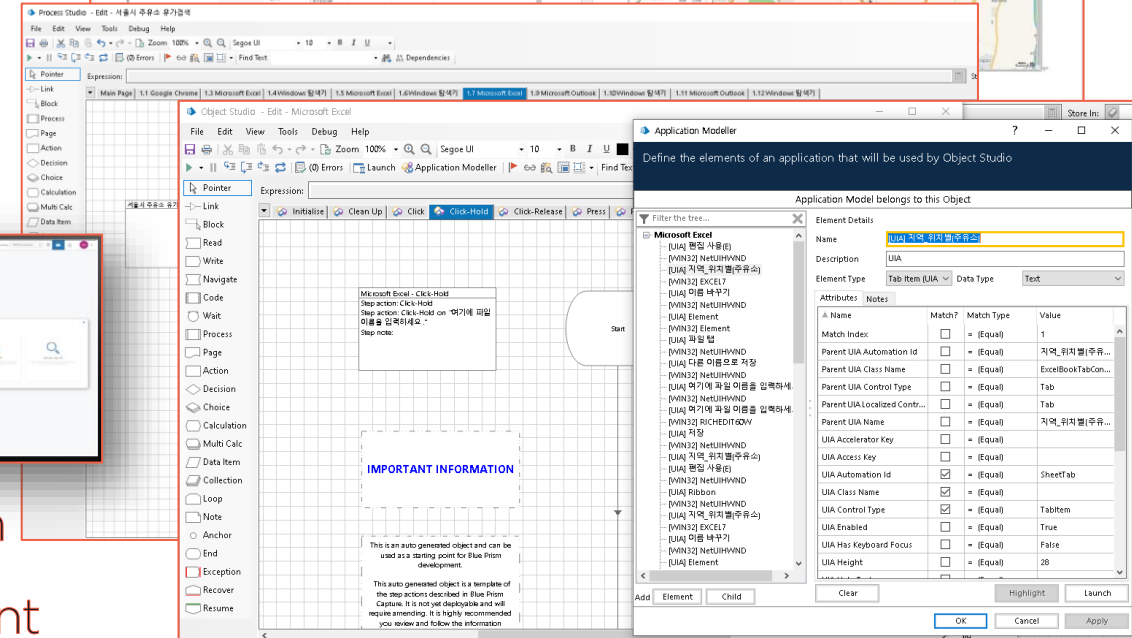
Process Studio - Edit - 서울시 주유소 유가검색
File Edit View Tools Debug Help
Zoom 100% Segoe UI 10 B I U
(0) Errors Find Text Dependencies
Pointer
Link
Block
Process
Page
Action
Decision
Choice
Calculation
Multi Calc
Data Item
Expression:
Main Page 1.1 Google Chrome 1.3 Microsoft Excel 1.4Windows 탐색기 1.5 Microsoft Excel 1.6Windows 탐색기 1.7 Microsoft Excel 1.9 Microsoft Outlook 1.10Windows 탐색기 1.11 Microsoft Outlook 1.12Windows 탐색기
서울시 주유소 유가

Object Studio - Edit - Microsoft Excel
File Edit View Tools Debug Help
Zoom 100% Segoe UI 10 B I U
(0) Errors Launch Application Modeller Find Tex
Pointer
Link
Block
Read
Write
Navigate
Code
Wait
Process
Page
Action
Decision
Choice
Calculation
Multi Calc
Data Item
Collection
Loop
Note
Anchor
End
Exception
Recover
Resume
Expression:
Initialise Clean Up Click Click-Hold Click-Release Press

Microsoft Excel - Click-Hold
Step action: Click-Hold
Step action: Click-Hold on "여기에 파일 이름을 입력하세요."
Step note:

Start

IMPORTANT INFORMATION

This is an auto generated object and can be used as a starting point for Blue Prism development.
This auto generated object is a template of the step actions described in Blue Prism Capture. It is not yet deployable and will require amending. It is highly recommended you review and follow the information

Store In:

Application Modeller
Define the elements of an application that will be used by Object Studio
Application Model belongs to this Object
Filter the tree...
Microsoft Excel
[UIA] 편집 사용(E)
[WIN32] NetUIHWND
[UIA] 지역_위치별(주유소)
[WIN32] EXCEL7
[UIA] 이름 바꾸기
[WIN32] NetUIHWND
[UIA] Element
[WIN32] Element
[UIA] 파일 탭
[WIN32] NetUIHWND
[UIA] 다른 이름으로 저장
[WIN32] NetUIHWND
[UIA] 여기에 파일 이름을 입력하세...
[WIN32] NetUIHWND
[UIA] 여기에 파일 이름을 입력하세...
[WIN32] RICHEDIT60W
[UIA] 저장
[WIN32] NetUIHWND
[UIA] 지역_위치별(주유소)
[UIA] 편집 사용(E)
[WIN32] NetUIHWND
[UIA] Ribbon
[WIN32] NetUIHWND
[UIA] 지역_위치별(주유소)
[WIN32] EXCEL7
[UIA] 이름 바꾸기
[WIN32] NetUIHWND
[UIA] Element
Add Element Child
Element Details
Name [UIA] 지역_위치별(주유소)
Description UIA
Element Type Tab Item (UIA Data Type Text
Attributes Notes
| Name | Match? | Match Type | Value |
|---|---|---|---|
| Match Index | | = (Equal) | 1 |
| Parent UIA Automation Id | | = (Equal) | 지역_위치별(주유... |
| Parent UIA Class Name | | = (Equal) | ExcelBookTabCon... |
| Parent UIA Control Type | | = (Equal) | Tab |
| Parent UIA Localized Contr... | | = (Equal) | Tab |
| Parent UIA Name | | = (Equal) | 지역_위치별(주유... |
| UIA Accelerator Key | | = (Equal) | |
| UIA Access Key | | = (Equal) | |
| UIA Automation Id | ☑ | = (Equal) | SheetTab |
| UIA Class Name | ☑ | = (Equal) | |
| UIA Control Type | ☑ | = (Equal) | TabItem |
| UIA Enabled | | = (Equal) | True |
| UIA Has Keyboard Focus | | = (Equal) | False |
| UIA Height | | = (Equal) | 28 |
Clear Highlight Launch
OK Cancel Apply